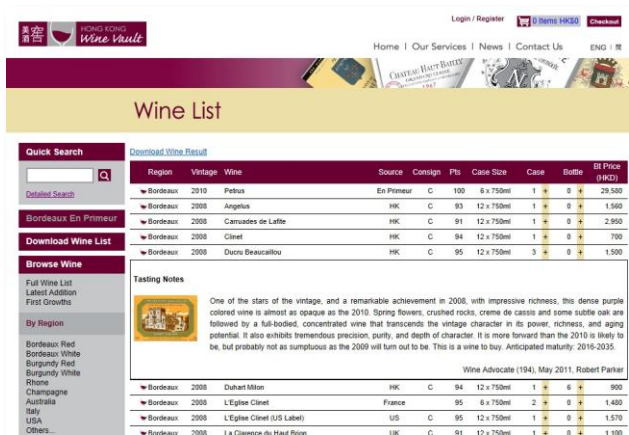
美酒窖 HONG KONG Wine Vault

Login / Register 0 items HK$0 Checkout

Home | Our Services | News | Contact Us ENG | 繁

Wine List

Quick Search

Detailed Search

Bordeaux En Primeur

Download Wine List

Browse Wine

Full Wine List
Latest Addition
First Growths

By Region

Bordeaux Red
Bordeaux White
Burgundy Red
Burgundy White
Rhone
Champagne
Australia
Italy
USA
Others...

Download Wine Result

| Region | Vintage | Wine | Source | Consign | Pts | Case Size | Case | Bottle | Bt Price (HKD) |
|---|---|---|---|---|---|---|---|---|---|
| Bordeaux | 2010 | Petrus | En Primeur | C | 100 | 6 x 750ml | 1 + | 0 + | 29,580 |
| Bordeaux | 2008 | Angelus | HK | C | 93 | 12 x 750ml | 1 + | 0 + | 1,560 |
| Bordeaux | 2008 | Carruades de Lafite | HK | C | 91 | 12 x 750ml | 1 + | 0 + | 2,950 |
| Bordeaux | 2008 | Clinet | HK | C | 94 | 12 x 750ml | 1 + | 0 + | 700 |
| Bordeaux | 2008 | Ducru Beaucaillou | HK | C | 95 | 12 x 750ml | 3 + | 0 + | 1,500 |

Tasting Notes

One of the stars of the vintage, and a remarkable achievement in 2008, with impressive richness, this dense purple colored wine is almost as opaque as the 2010. Spring flowers, crushed rocks, creme de cassis and some subtle oak are followed by a full-bodied, concentrated wine that transcends the vintage character in its power, richness, and aging potential. It also exhibits tremendous precision, purity, and depth of character. It is more forward than the 2010 is likely to be, but probably not as sumptuous as the 2009 will turn out to be. This is a wine to buy. Anticipated maturity: 2016-2035.

Wine Advocate (194), May 2011, Robert Parker

| Region | Vintage | Wine | Source | Consign | Pts | Case Size | Case | Bottle | Bt Price (HKD) |
|---|---|---|---|---|---|---|---|---|---|
| Bordeaux | 2008 | Duhart Milon | HK | C | 94 | 12 x 750ml | 1 + | 6 + | 900 |
| Bordeaux | 2008 | L'Eglise Clinet | France | | 95 | 6 x 750ml | 2 + | 0 + | 1,480 |
| Bordeaux | 2008 | L'Eglise Clinet (US Label) | US | C | 95 | 12 x 750ml | 1 + | 0 + | 1,570 |
| Bordeaux | 2008 | La Clarence du Haut Brion | UK | C | 91 | 12 x 750ml | 1 + | 0 + | 1,100 |